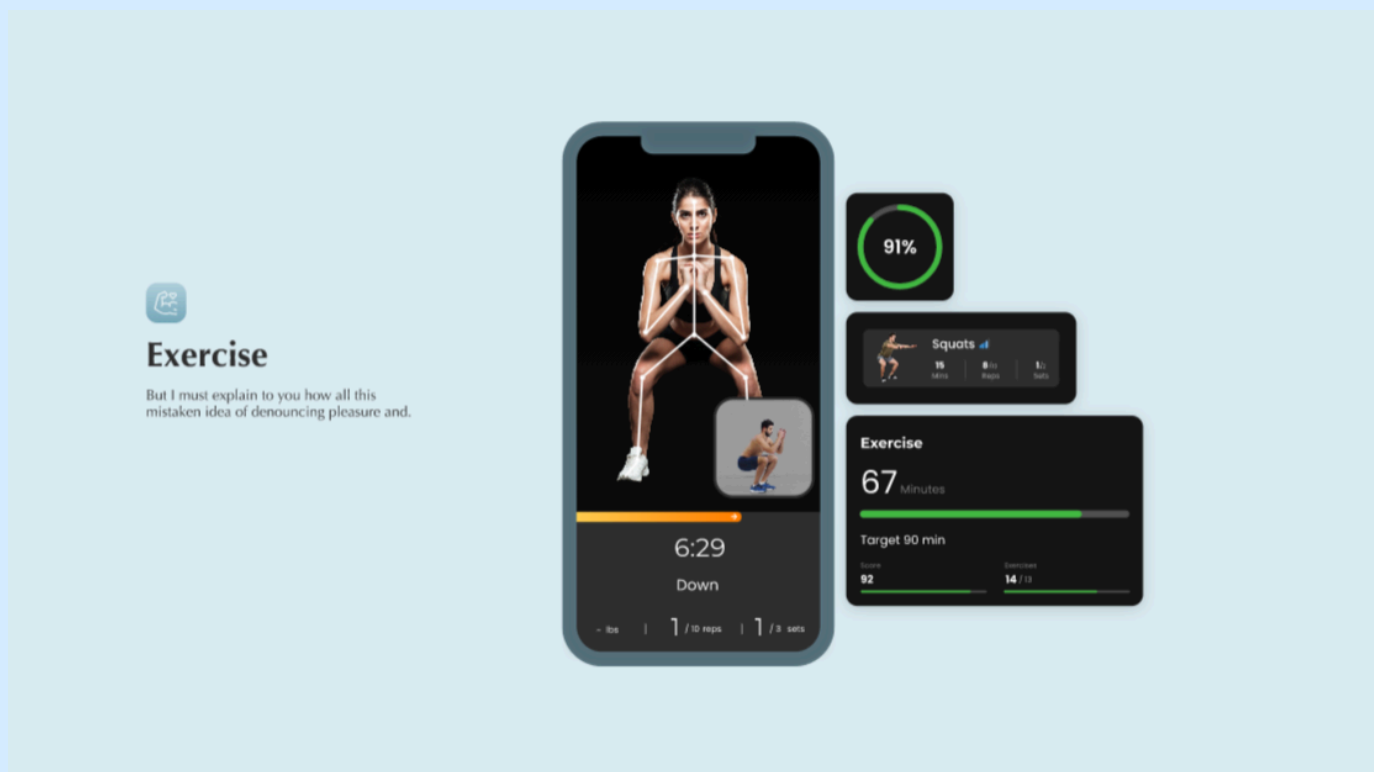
Exercise

But I must explain to you how all this mistaken idea of denouncing pleasure and.

6:29

Down

- lbs | 1 / 10 reps | 1 / 3 sets

91%

Squats

15 Mins | 8 / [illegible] Reps | 1 / 3 Sets

Exercise

67 Minutes

Target 90 min

Score
92

Exercises
14 / 13